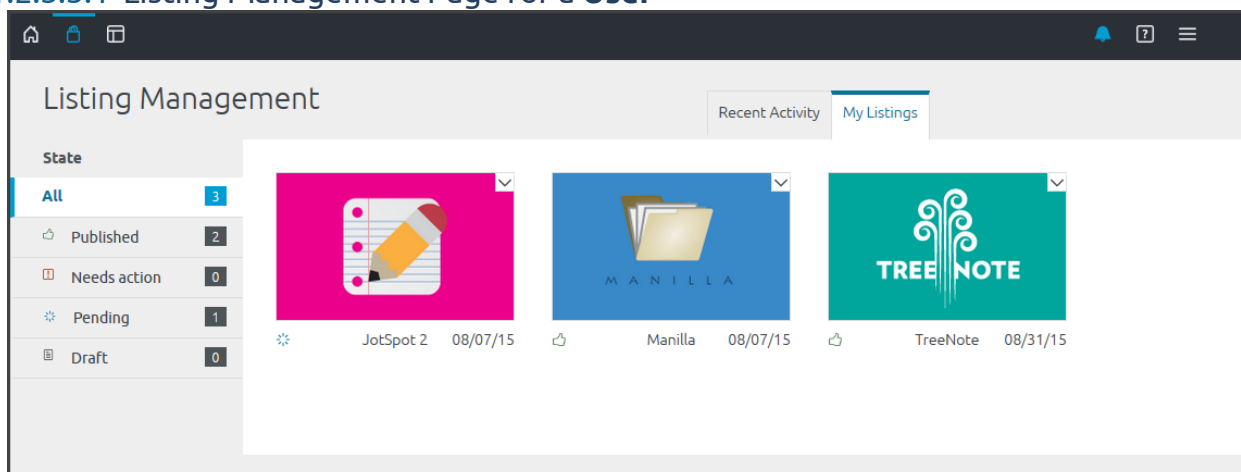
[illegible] Listing Management Page for a User

Listing Management

Recent Activity

My Listings

State

All 3

Published 2

Needs action 0

Pending 1

Draft 0

MANILLA

TREENOTE

JotSpot 2 08/07/15

Manilla 08/07/15

TreeNote 08/31/15